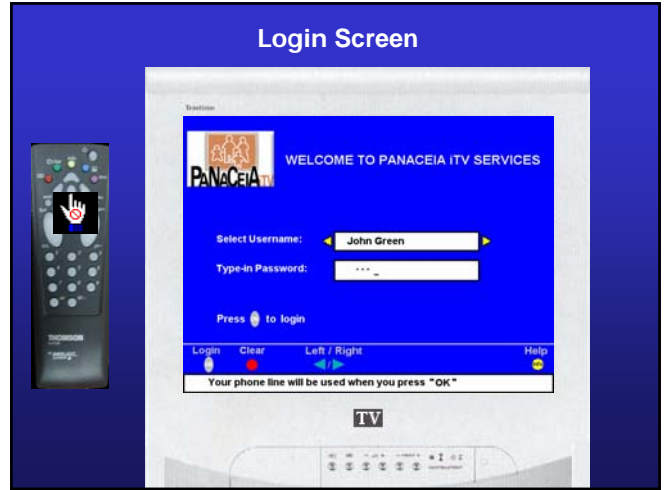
Login Screen

Trantime

PANACEIA iTV

WELCOME TO PANACEIA iTV SERVICES

Select Username: John Green

Type-in Password: *** _

Press to login

Login Clear Left / Right Help

Your phone line will be used when you press "OK"

TV

THOMSON